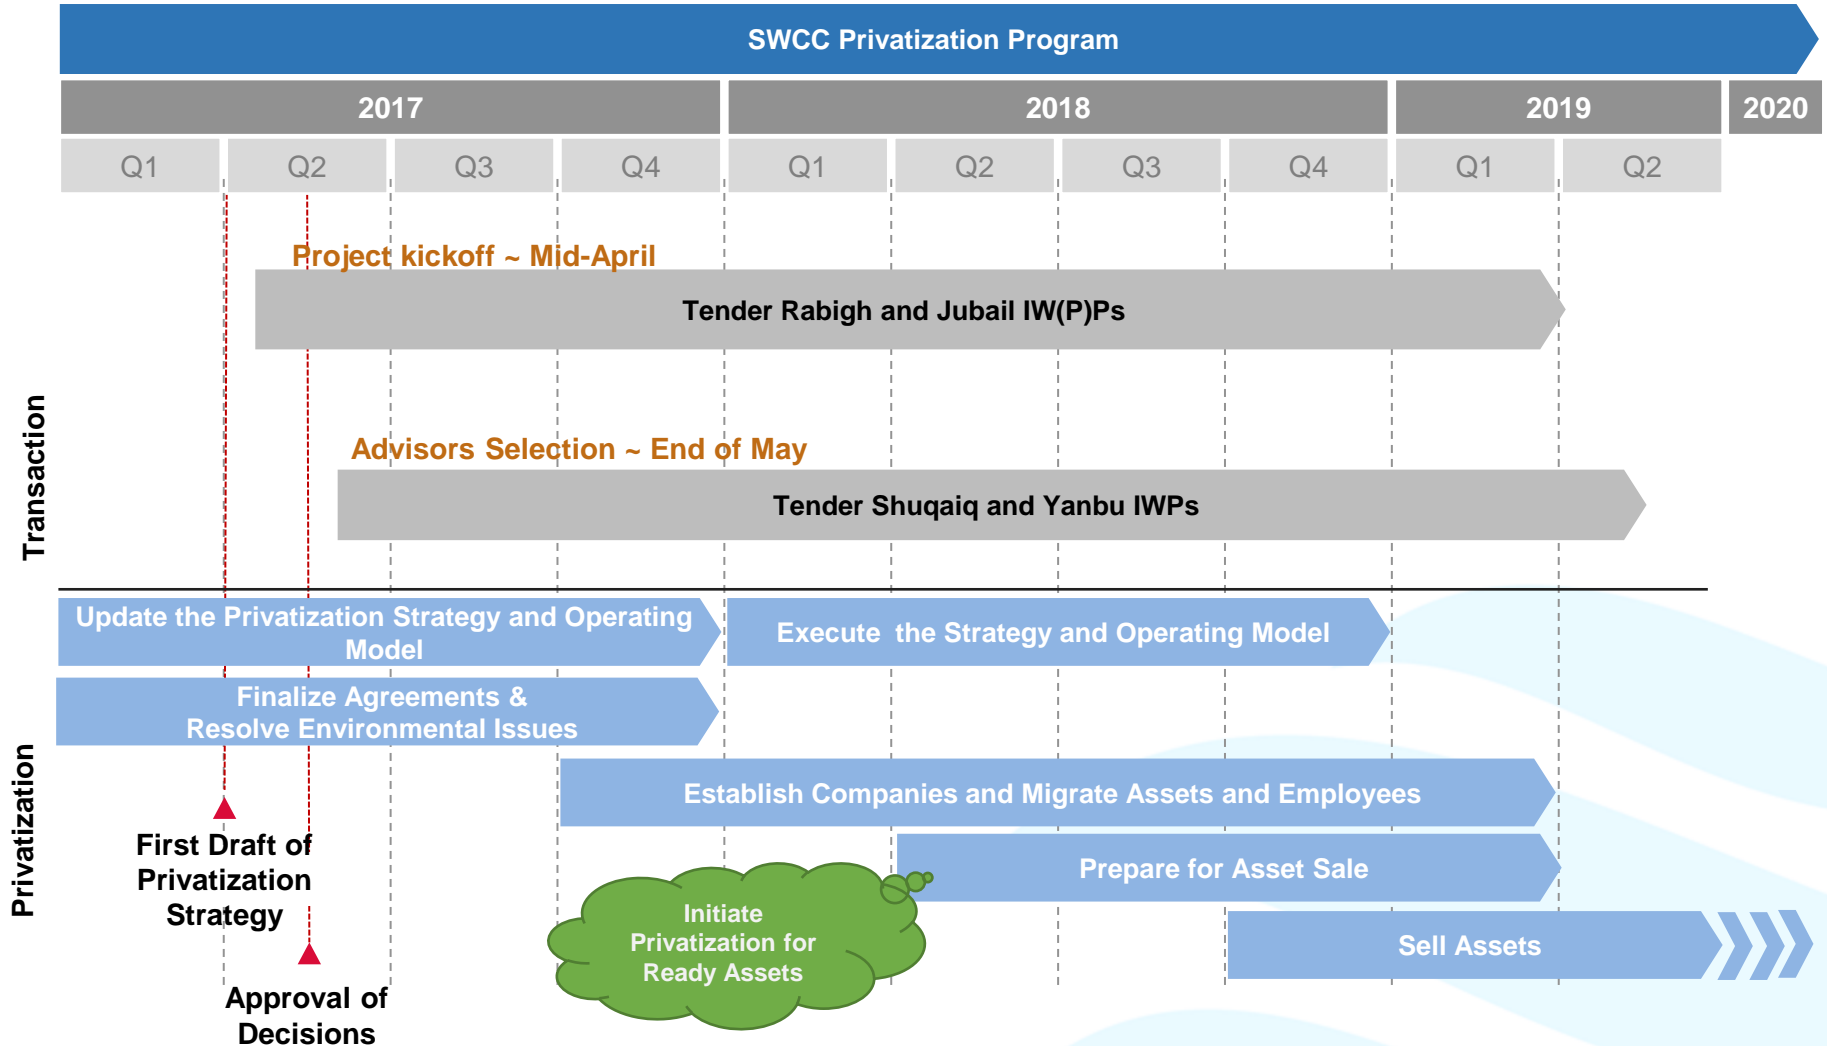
SWCC Privatization Program

| 2017 | | | | 2018 | | | | 2019 | | 2020 |
|---|---|---|---|---|---|---|---|---|---|---|
| Q1 | Q2 | Q3 | Q4 | Q1 | Q2 | Q3 | Q4 | Q1 | Q2 | |

Transaction

Project kickoff ~ Mid-April

Tender Rabigh and Jubail IW(P)Ps

Advisors Selection ~ End of May

Tender Shuqaiq and Yanbu IWPs

Privatization

Update the Privatization Strategy and Operating Model

Execute the Strategy and Operating Model

Finalize Agreements & Resolve Environmental Issues

Establish Companies and Migrate Assets and Employees

Prepare for Asset Sale

Sell Assets

Initiate Privatization for Ready Assets

First Draft of Privatization Strategy

Approval of Decisions